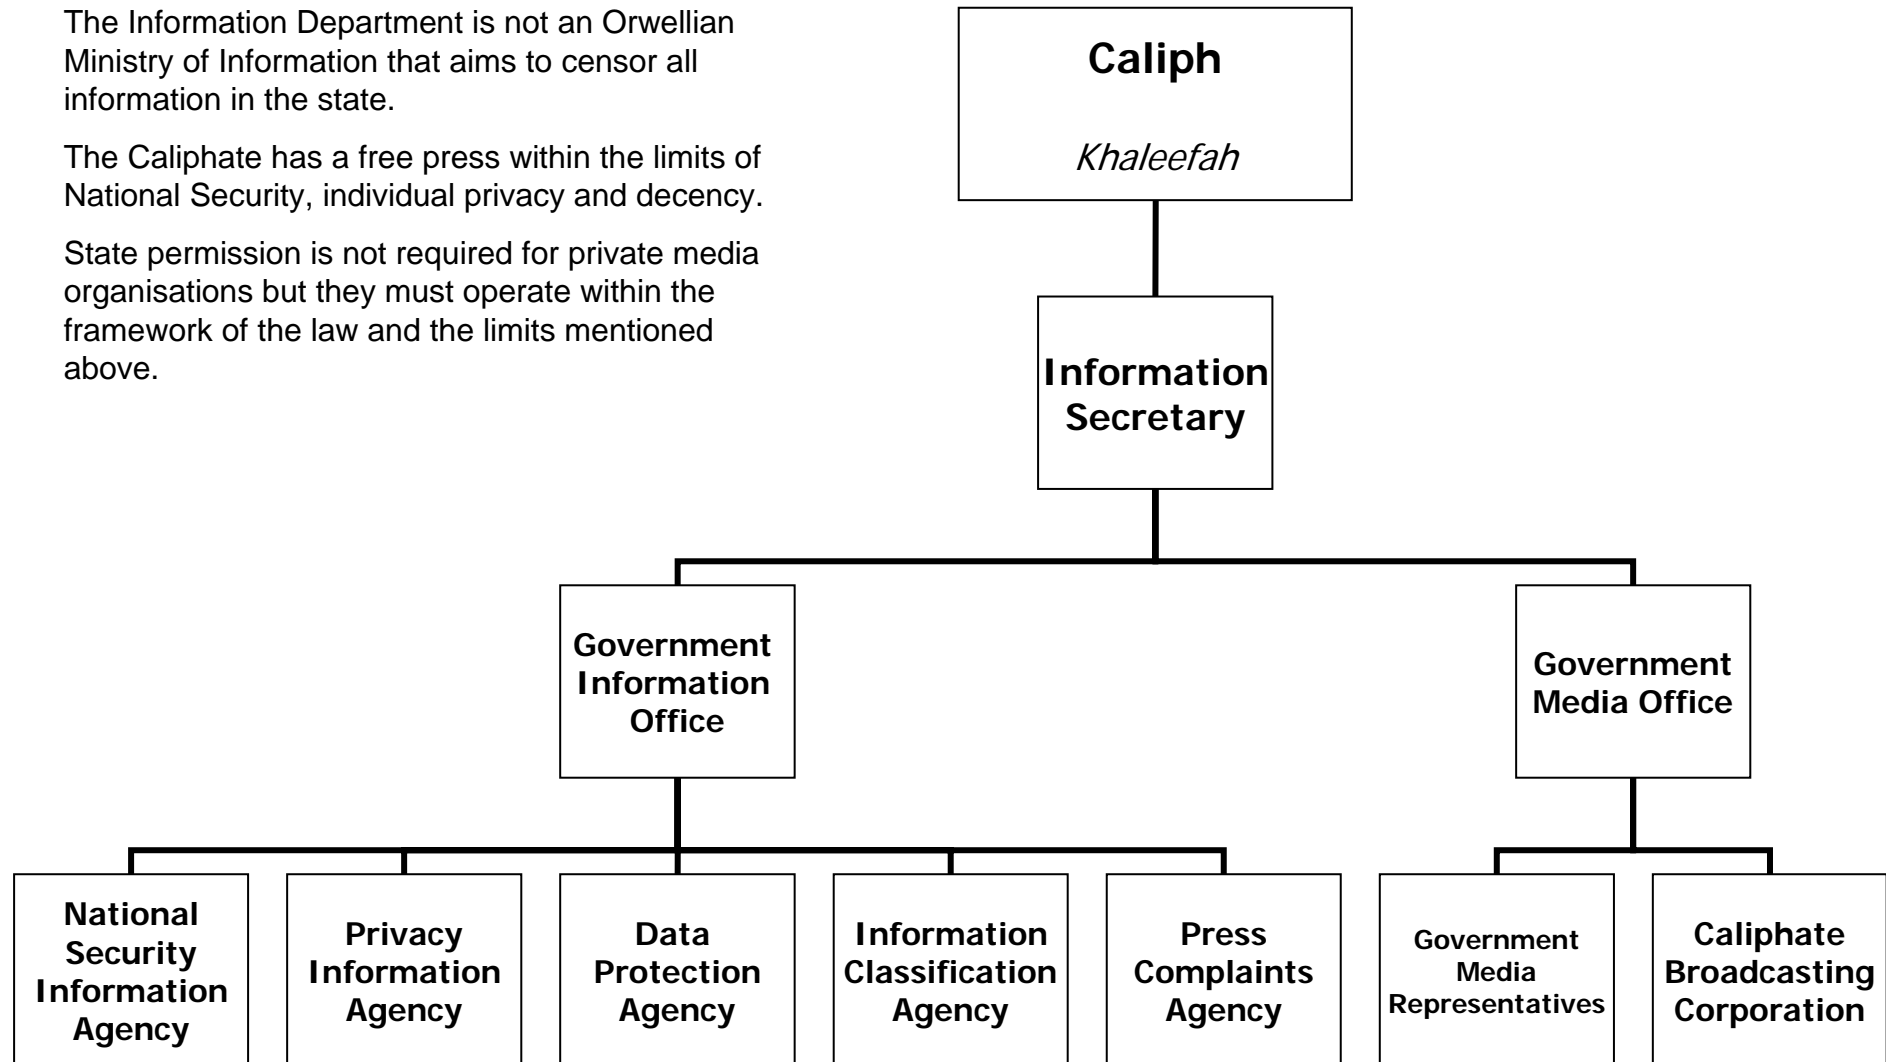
The Information Department is not an Orwellian Ministry of Information that aims to censor all information in the state.

The Caliphate has a free press within the limits of National Security, individual privacy and decency.

State permission is not required for private media organisations but they must operate within the framework of the law and the limits mentioned above.

Caliph

*Khaleefah*

Information Secretary

Government Information Office

Government Media Office

National Security Information Agency

Privacy Information Agency

Data Protection Agency

Information Classification Agency

Press Complaints Agency

Government Media Representatives

Caliphate Broadcasting Corporation